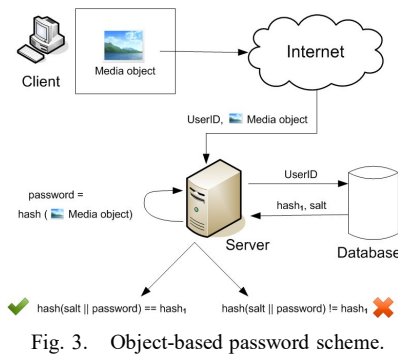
Client

Media object

Internet

UserID, Media object

password = hash ( Media object)

UserID

hash$_1$, salt

Server

Database

hash(salt || password) == hash$_1$

hash(salt || password) != hash$_1$

Fig. 3. Object-based password scheme.